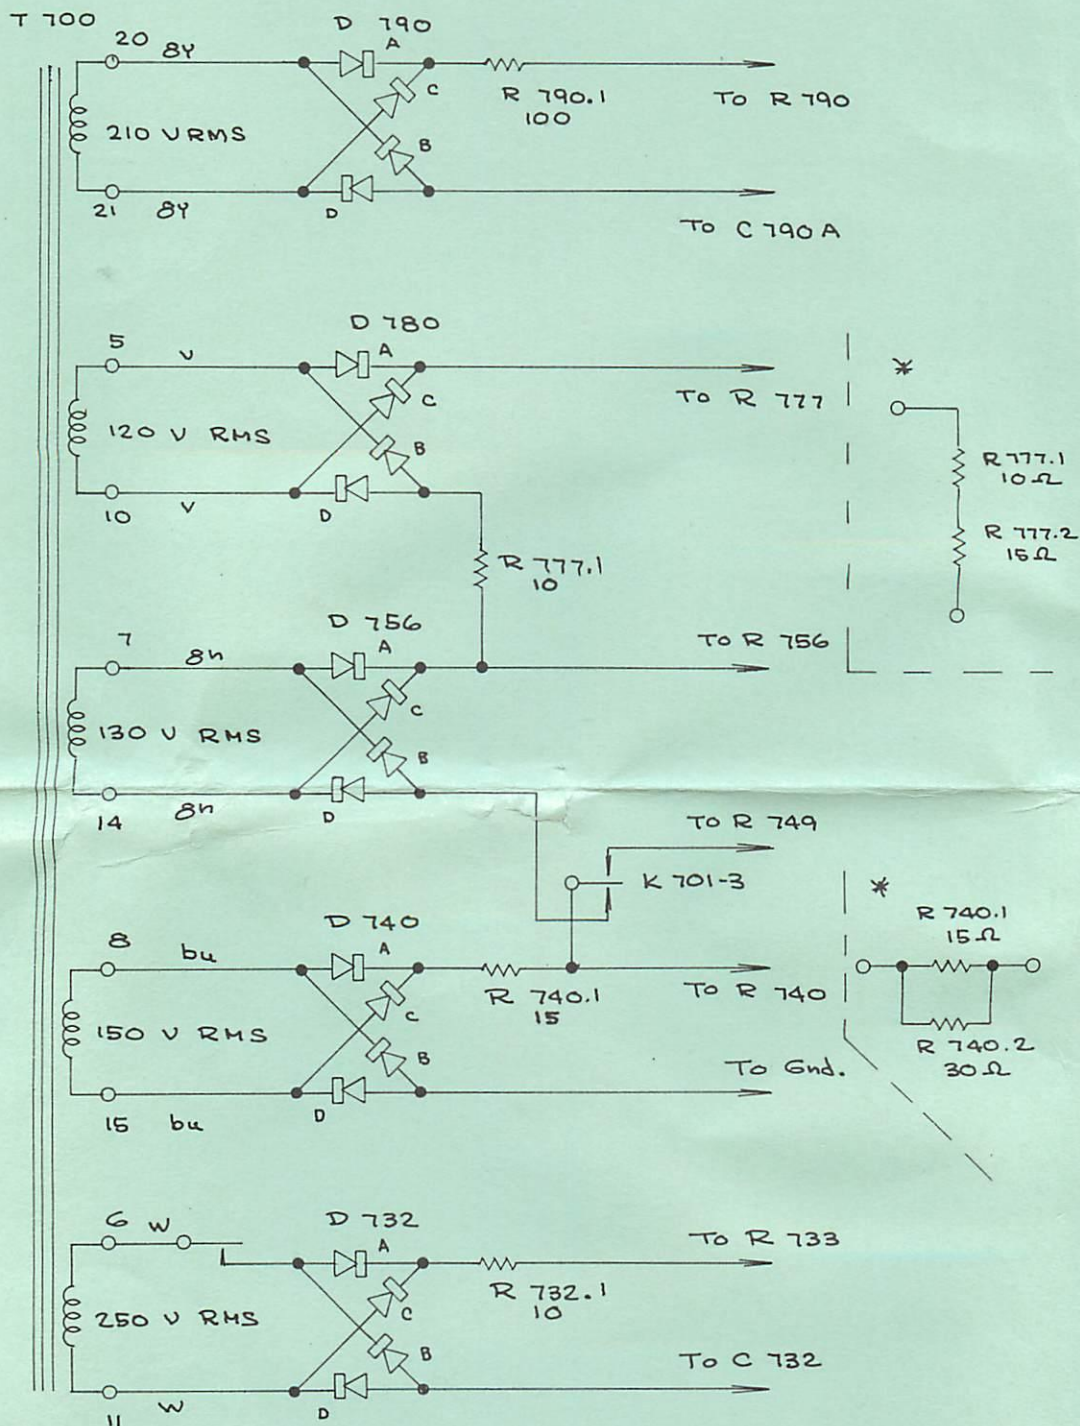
T 700

20 8Y
210 VRMS
21 8Y
D 790
A
C
B
D
R 790.1
100
To R 790
To C 790 A

5 V
120 V RMS
10 V
D 780
A
C
B
D
To R 777
*
R 777.1
10Ω
R 777.2
15Ω
R 777.1
10

7 8n
130 V RMS
14 8n
D 756
A
C
B
D
To R 756
To R 749
K 701-3

8 bu
150 V RMS
15 bu
D 740
A
C
B
D
R 740.1
15
To R 740
To Gnd.
*
R 740.1
15Ω
R 740.2
30Ω

6 W
250 V RMS
11 W
D 732
A
C
B
D
R 732.1
10
To R 733
To C 732